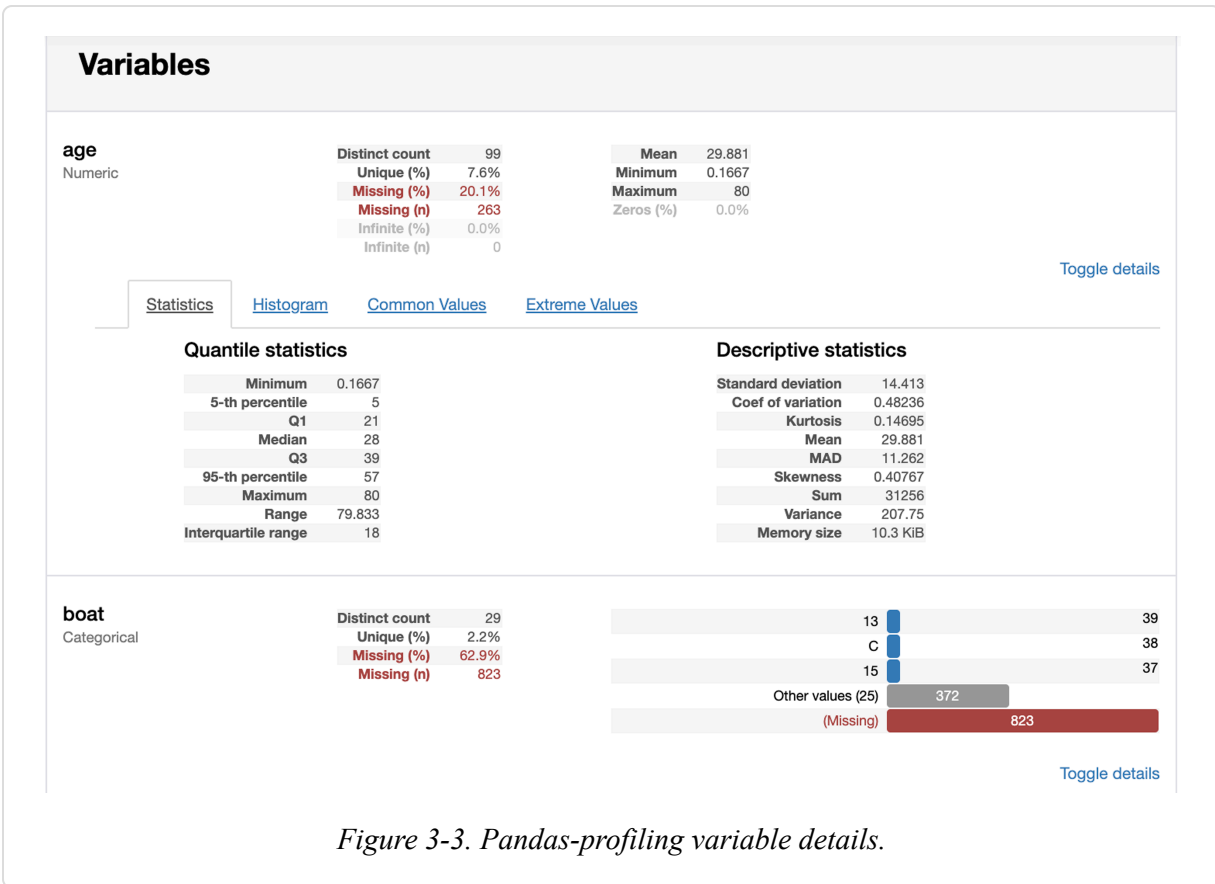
Variables

age
Numeric

| Distinct count | 99 |
|---|---|
| Unique (%) | 7.6% |
| Missing (%) | 20.1% |
| Missing (n) | 263 |
| Infinite (%) | 0.0% |
| Infinite (n) | 0 |

| Mean | 29.881 |
|---|---|
| Minimum | 0.1667 |
| Maximum | 80 |
| Zeros (%) | 0.0% |

Toggle details

Statistics Histogram Common Values Extreme Values

Quantile statistics

| Minimum | 0.1667 |
|---|---|
| 5-th percentile | 5 |
| Q1 | 21 |
| Median | 28 |
| Q3 | 39 |
| 95-th percentile | 57 |
| Maximum | 80 |
| Range | 79.833 |
| Interquartile range | 18 |

Descriptive statistics

| Standard deviation | 14.413 |
|---|---|
| Coef of variation | 0.48236 |
| Kurtosis | 0.14695 |
| Mean | 29.881 |
| MAD | 11.262 |
| Skewness | 0.40767 |
| Sum | 31256 |
| Variance | 207.75 |
| Memory size | 10.3 KiB |

boat
Categorical

| Distinct count | 29 |
|---|---|
| Unique (%) | 2.2% |
| Missing (%) | 62.9% |
| Missing (n) | 823 |

| 13 | 39 |
|---|---|
| C | 38 |
| 15 | 37 |
| Other values (25) | 372 |
| (Missing) | 823 |

Toggle details

Figure 3-3. Pandas-profiling variable details.